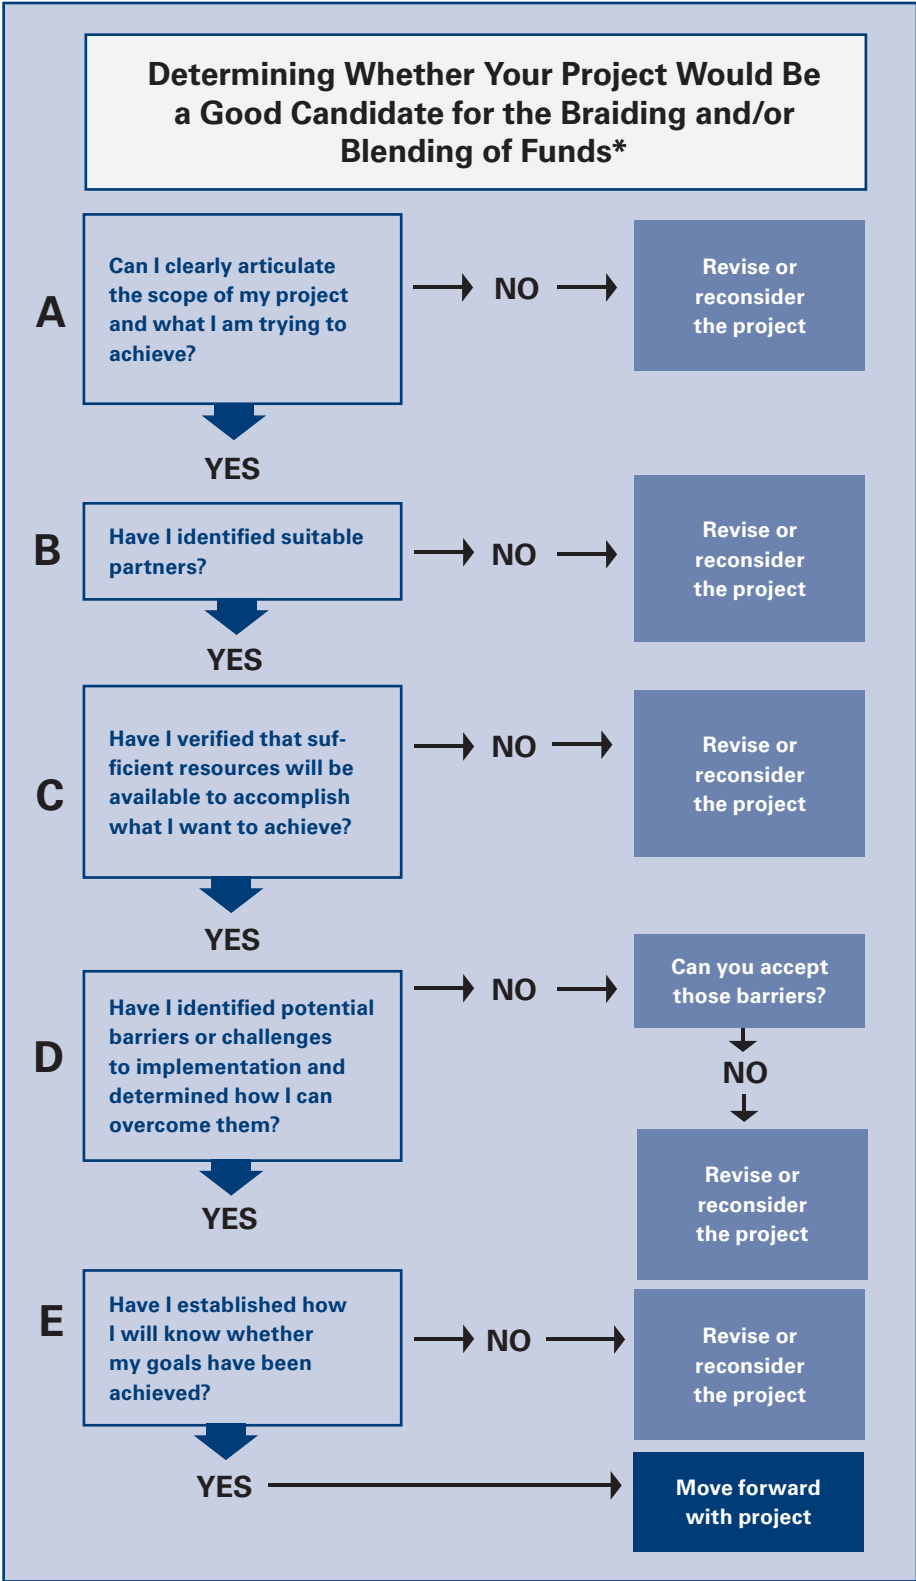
Determining Whether Your Project Would Be a Good Candidate for the Braiding and/or Blending of Funds*

A

Can I clearly articulate the scope of my project and what I am trying to achieve?

NO

Revise or reconsider the project

YES

B

Have I identified suitable partners?

NO

Revise or reconsider the project

YES

C

Have I verified that sufficient resources will be available to accomplish what I want to achieve?

NO

Revise or reconsider the project

YES

D

Have I identified potential barriers or challenges to implementation and determined how I can overcome them?

NO

Can you accept those barriers?

NO

Revise or reconsider the project

YES

E

Have I established how I will know whether my goals have been achieved?

NO

Revise or reconsider the project

YES

Move forward with project